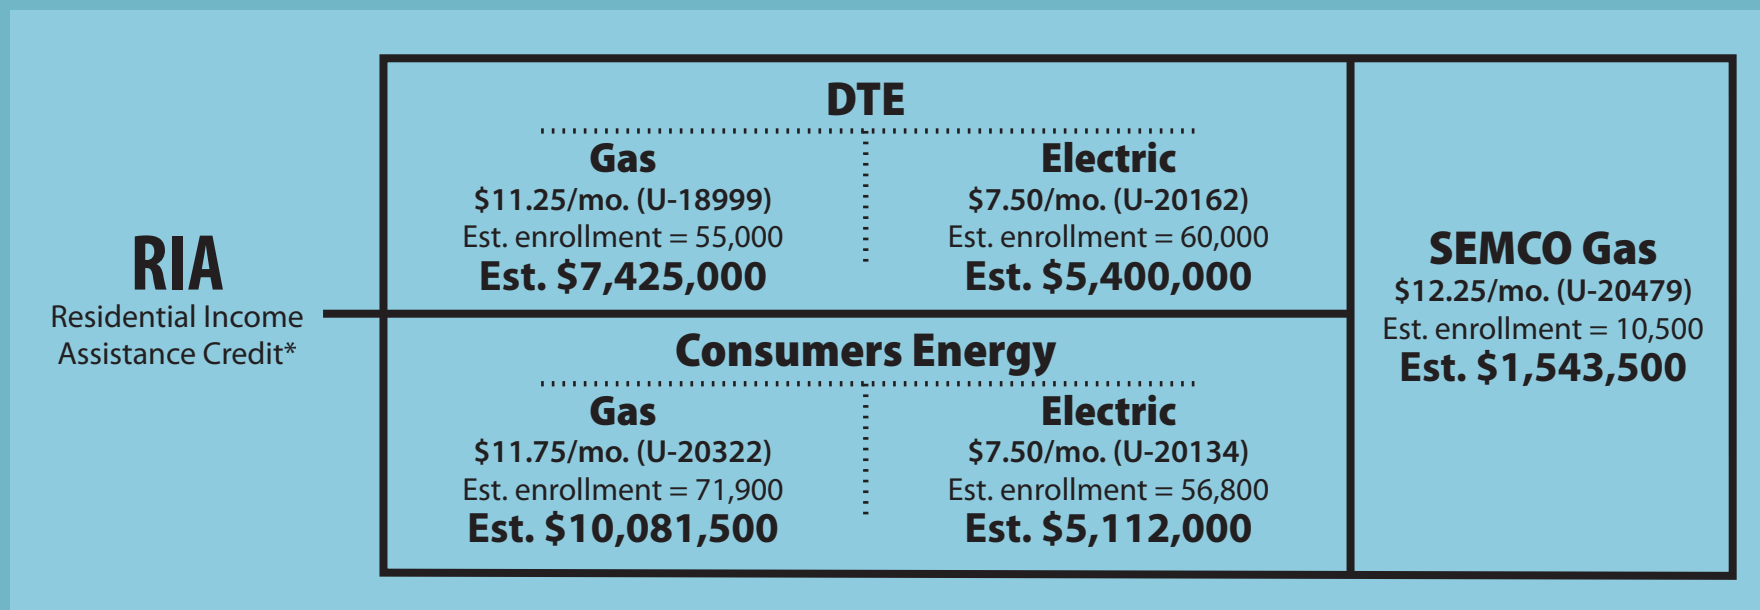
RIA
Residential Income Assistance Credit*

DTE

Gas
\$11.25/mo. (U-18999)
Est. enrollment = 55,000
Est. \$7,425,000

Electric
\$7.50/mo. (U-20162)
Est. enrollment = 60,000
Est. \$5,400,000

Consumers Energy

Gas
\$11.75/mo. (U-20322)
Est. enrollment = 71,900
Est. \$10,081,500

Electric
\$7.50/mo. (U-20134)
Est. enrollment = 56,800
Est. \$5,112,000

SEMCO Gas
\$12.25/mo. (U-20479)
Est. enrollment = 10,500
Est. \$1,543,500